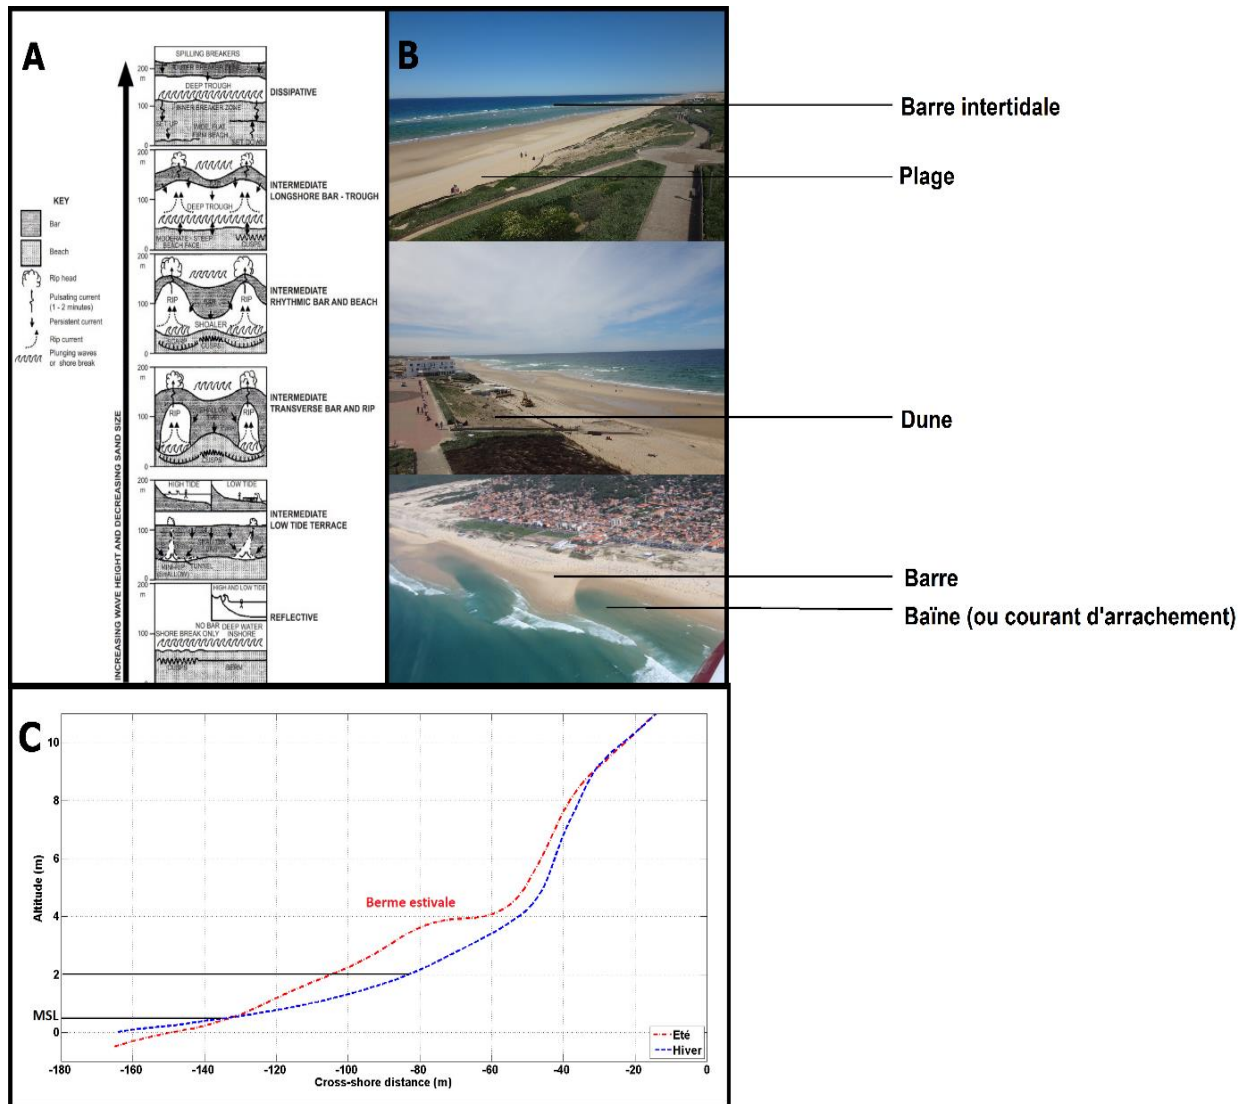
A

KEY
Bar
Beach
Rip head
Pulsating current (1 - 2 minutes)
Persistent current
Rip current
Plunging waves or shore break

INCREASING WAVE HEIGHT AND DECREASING SAND SIZE

SPILLING BREAKERS
200 m
100
0
DEEP TROUGH
DISSIPATIVE

200 m
100
0
DEEP TROUGH
MODERATE - STEEP BEACH FACE
CUSPS
INTERMEDIATE LONGSHORE BAR - TROUGH

200 m
100
0
RIP
RIP
SHOALER
CUSPS
INTERMEDIATE RHYTHMIC BAR AND BEACH

200 m
100
0
RIP
RIP
CUSPS
INTERMEDIATE TRANSVERSE BAR AND RIP

200 m
100
0
HIGH TIDE
LOW TIDE
MINI-RIP
INTERMEDIATE LOW TIDE TERRACE

200 m
100
HIGH AND LOW TIDE
NO BAR DEEP WATER
SHORE BREAK ONLY INSHORE
CUSPS
BERM
REFLECTIVE

B
Barre intertidale
Plage
Dune
Barre
Baïne (ou courant d'arrachement)

C
10
8
6
4
2
MSL
0
Altitude (m)
Berme estivale
-180 -160 -140 -120 -100 -80 -60 -40 -20 0
Cross-shore distance (m)
Eté
Hiver